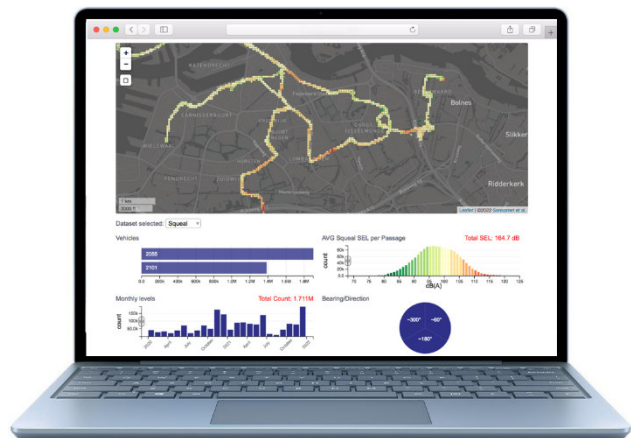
+
−
Bolnes
Slikker
Ridderkerk
1 km
3000 ft
Leaflet | © 2020 Greenmeet et al.

Dataset selected: Squeal

Vehicles
2055
2101
0.0 200k 400k 600k 800k 1.0M 1.2M 1.4M 1.6M 1.8M

AVG Squeal SEL per Passage
Total SEL: 164.7 dB
count
dB(A)
60 65 70 75 80 85 90 95 100 105 110 115 120 125

Monthly levels
Total Count: 1.711M
count
2020 April July October 2021 April July October 2022

Bearing/Direction
~300°
~60°
~180°